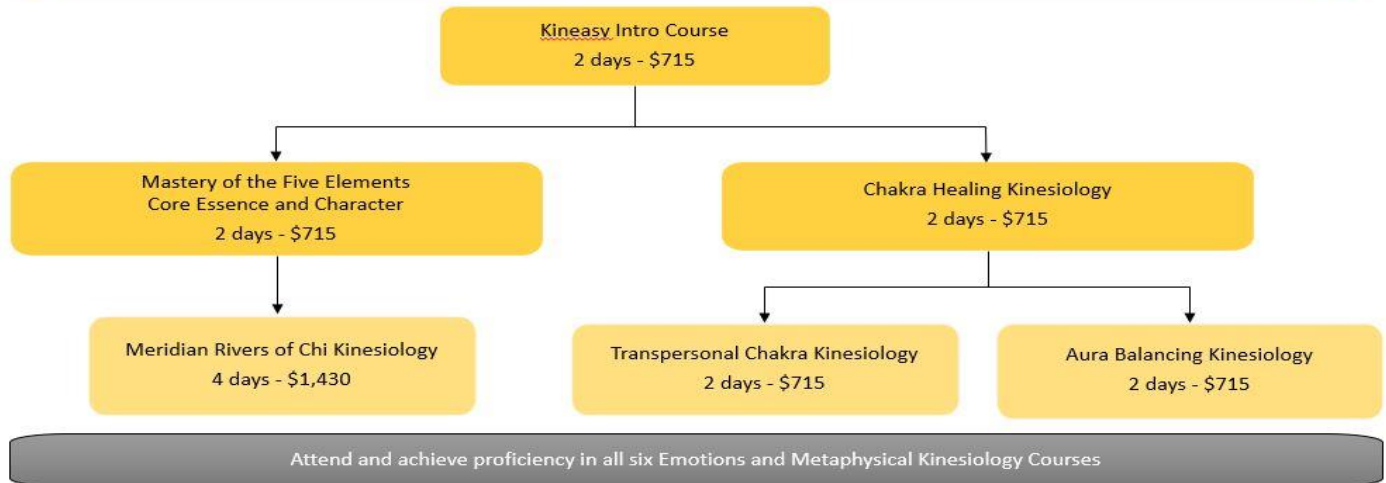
Kineasy Intro Course
2 days - $715

Mastery of the Five Elements
Core Essence and Character
2 days - $715

Chakra Healing Kinesiology
2 days - $715

Meridian Rivers of Chi Kinesiology
4 days - $1,430

Transpersonal Chakra Kinesiology
2 days - $715

Aura Balancing Kinesiology
2 days - $715

Attend and achieve proficiency in all six Emotions and Metaphysical Kinesiology Courses